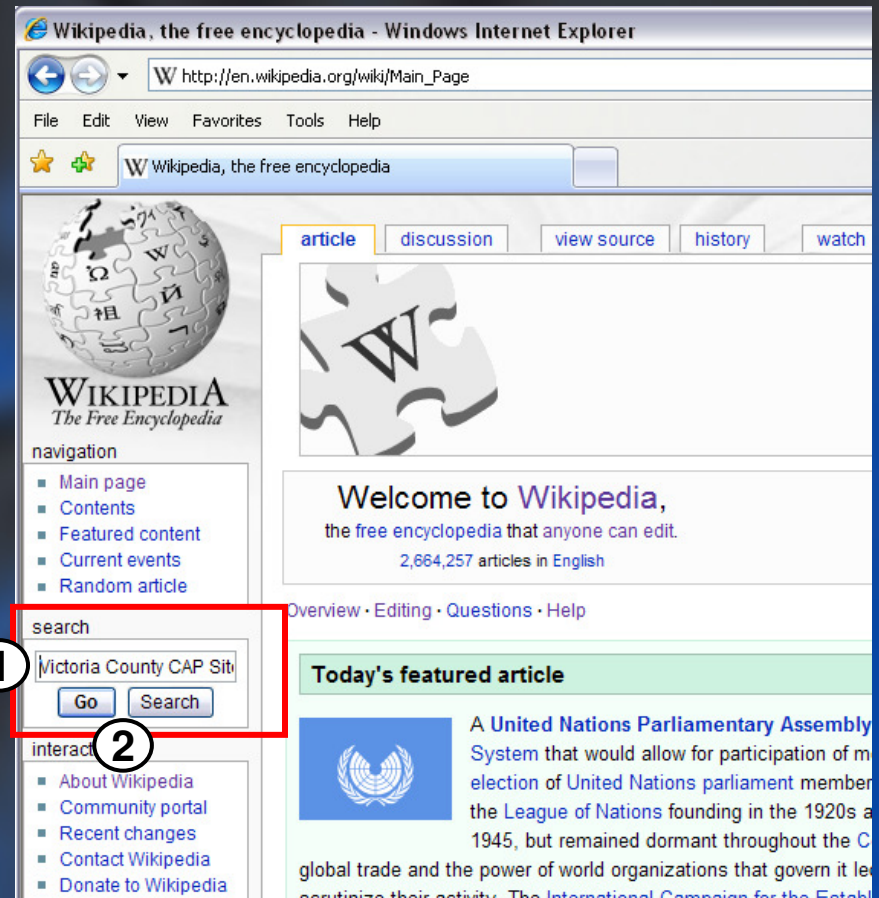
Wikipedia, the free encyclopedia - Windows Internet Explorer

http://en.wikipedia.org/wiki/Main_Page

File Edit View Favorites Tools Help

Wikipedia, the free encyclopedia

article discussion view source history watch

WIKIPEDIA
The Free Encyclopedia

navigation
- Main page
- Contents
- Featured content
- Current events
- Random article

search
1
Victoria County CAP Sit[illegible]
Go Search
2
interact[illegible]
- About Wikipedia
- Community portal
- Recent changes
- Contact Wikipedia
- Donate to Wikipedia

Welcome to Wikipedia,
the free encyclopedia that anyone can edit.
2,664,257 articles in English

Overview · Editing · Questions · Help

Today's featured article

A United Nations Parliamentary Assembly
System that would allow for participation of m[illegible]
election of United Nations parliament member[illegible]
the League of Nations founding in the 1920s a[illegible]
1945, but remained dormant throughout the C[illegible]
global trade and the power of world organizations that govern it le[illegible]
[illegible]